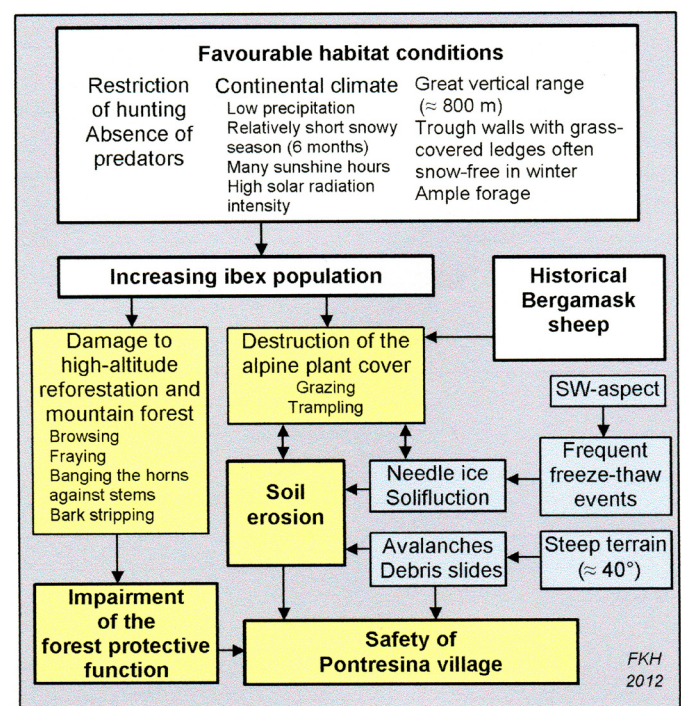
Favourable habitat conditions

Restriction of hunting
Absence of predators

Continental climate
Low precipitation
Relatively short snowy season (6 months)
Many sunshine hours
High solar radiation intensity

Great vertical range ($\approx$ 800 m)
Trough walls with grass-covered ledges often snow-free in winter
Ample forage

Increasing ibex population

Historical Bergamask sheep

Damage to high-altitude reforestation and mountain forest
Browsing
Fraying
Banging the horns against stems
Bark stripping

Destruction of the alpine plant cover
Grazing
Trampling

SW-aspect

Frequent freeze-thaw events

Soil erosion

Needle ice
Solifluction

Avalanches
Debris slides

Steep terrain ($\approx$ 40°)

Impairment of the forest protective function

Safety of Pontresina village

FKH
2012